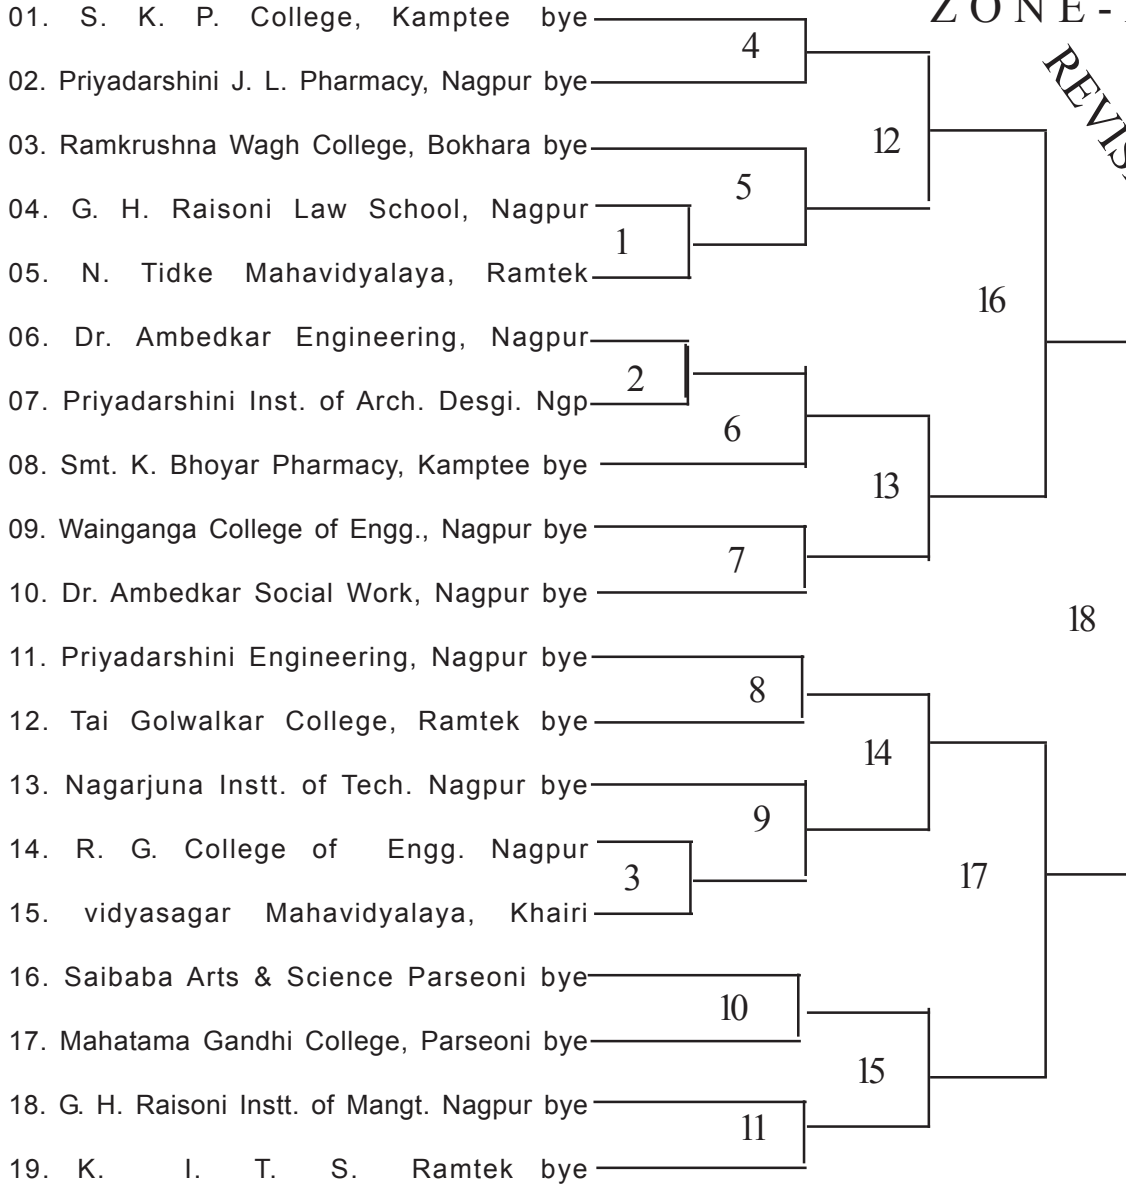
ZONE-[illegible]

REVIS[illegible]

01. S. K. P. College, Kamptee bye
02. Priyadarshini J. L. Pharmacy, Nagpur bye
03. Ramkrushna Wagh College, Bokhara bye
04. G. H. Raisoni Law School, Nagpur
05. N. Tidke Mahavidyalaya, Ramtek
06. Dr. Ambedkar Engineering, Nagpur
07. Priyadarshini Inst. of Arch. Desgi. Ngp
08. Smt. K. Bhoyar Pharmacy, Kamptee bye
09. Wainganga College of Engg., Nagpur bye
10. Dr. Ambedkar Social Work, Nagpur bye
11. Priyadarshini Engineering, Nagpur bye
12. Tai Golwalkar College, Ramtek bye
13. Nagarjuna Instt. of Tech. Nagpur bye
14. R. G. College of Engg. Nagpur
15. vidyasagar Mahavidyalaya, Khairi
16. Saibaba Arts & Science Parseoni bye
17. Mahatama Gandhi College, Parseoni bye
18. G. H. Raisoni Instt. of Mangt. Nagpur bye
19. K. I. T. S. Ramtek bye

4
12
5
1
16
2
6
13
7
18
8
14
9
3
17
10
15
11